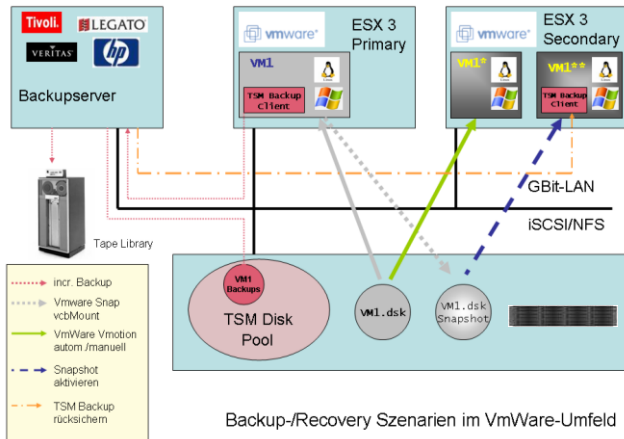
Tivoli.
LEGATO
VERITAS
hp
Backupserver

vmware
ESX 3 Primary
VM1
TSM Backup Client

vmware
ESX 3 Secondary
VM1*
VM1**
TSM Backup Client

GBit-LAN
iSCSI/NFS

Tape Library

VM1 Backups
TSM Disk Pool
VM1.dsk
VM1.dsk Snapshot

incr. Backup
Vmware Snap vcbMount
VmWare Vmotion autom./manuell
Snapshot aktivieren
TSM Backup rücksichern

Backup-/Recovery Szenarien im VmWare-Umfeld